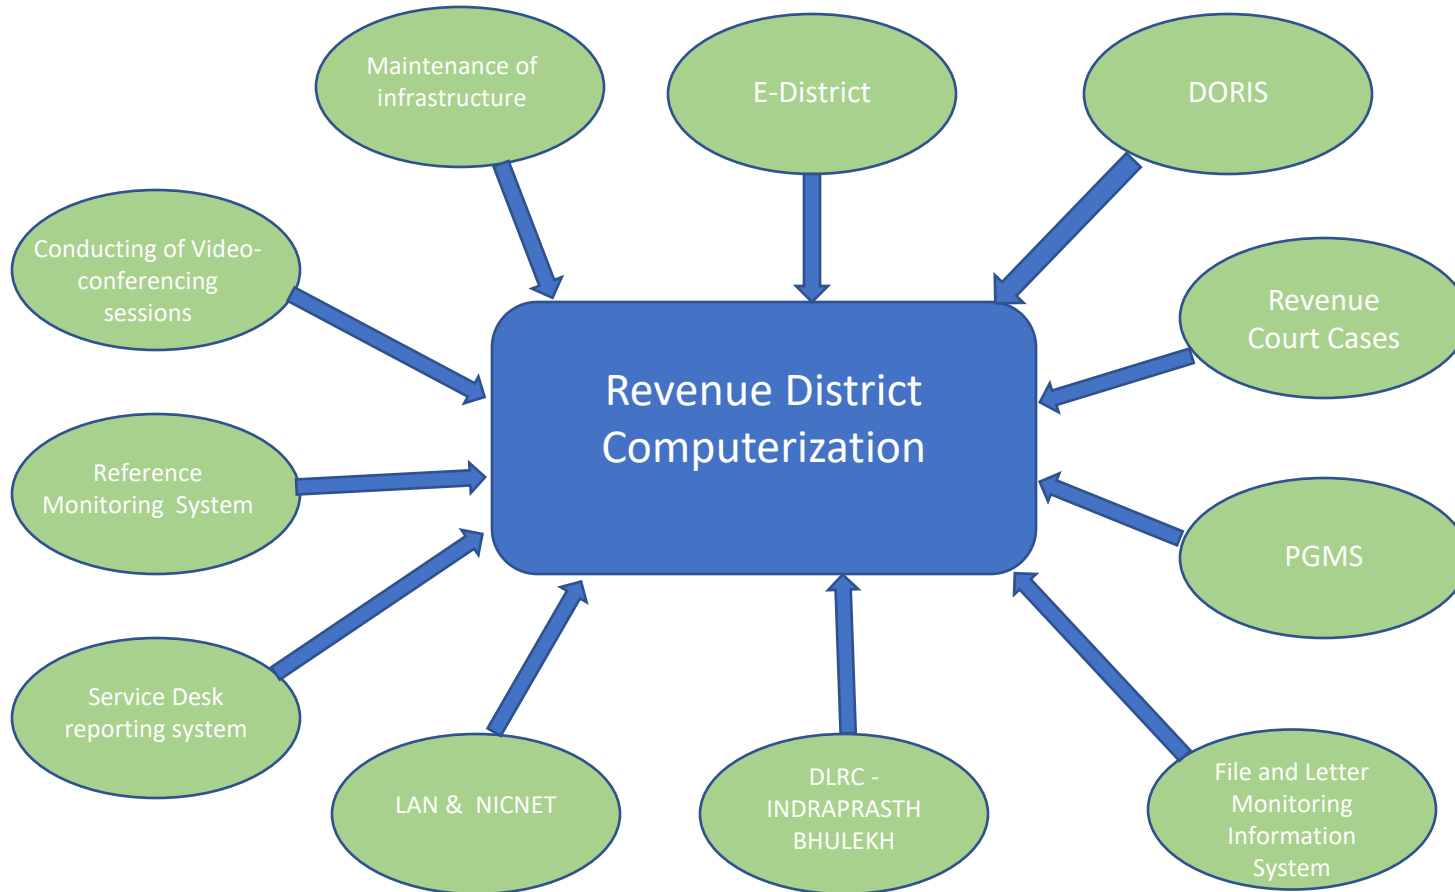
Maintenance of infrastructure

E-District

DORIS

Conducting of Video-conferencing sessions

Revenue Court Cases

Revenue District Computerization

Reference Monitoring System

PGMS

Service Desk reporting system

LAN & NICNET

DLRC - INDRAPRASTH BHULEKH

File and Letter Monitoring Information System